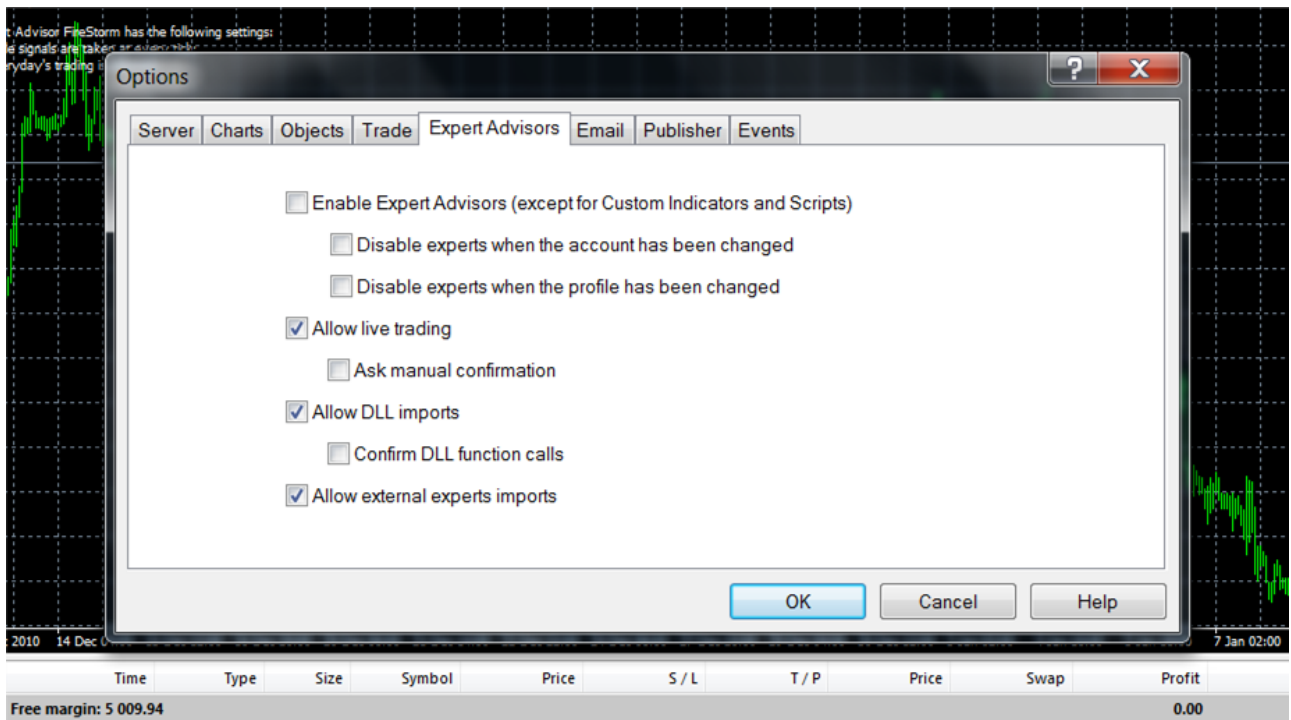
t Advisor FireStorm has the following settings:
e signals are taken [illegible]
ryday's trading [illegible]

Options

?

X

Server | Charts | Objects | Trade | Expert Advisors | Email | Publisher | Events

Enable Expert Advisors (except for Custom Indicators and Scripts)

Disable experts when the account has been changed

Disable experts when the profile has been changed

Allow live trading

Ask manual confirmation

Allow DLL imports

Confirm DLL function calls

Allow external experts imports

OK

Cancel

Help

2010 14 Dec

7 Jan 02:00

| Time | Type | Size | Symbol | Price | S / L | T / P | Price | Swap | Profit |
|---|---|---|---|---|---|---|---|---|---|

Free margin: 5 009.94

0.00